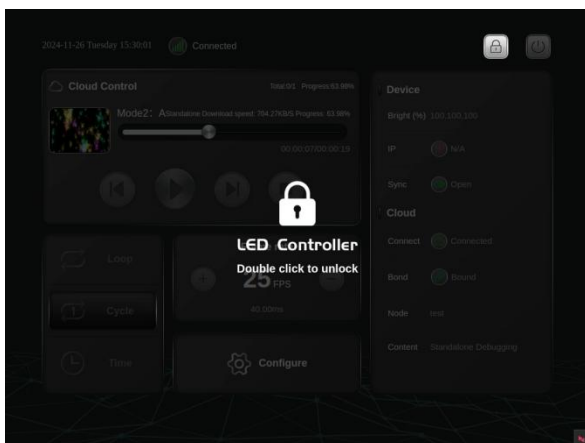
2024-11-26 Tuesday 13:30:01 Connected

Cloud Control
Total:0/1 Progress:63.98%
Mode2: A Standalone Download speed: 704.27KB/S Progress: 63.98%
00:00:07/00:00:19

Loop
Cycle
Time

25 FPS
40.00ms

Configure

LED Controller
Double click to unlock

Device
Bright (%) 100,100,100
IP N/A
Sync Open
Cloud
Connect Connected
Bond Bound
Node test
Content Standalone Debugging